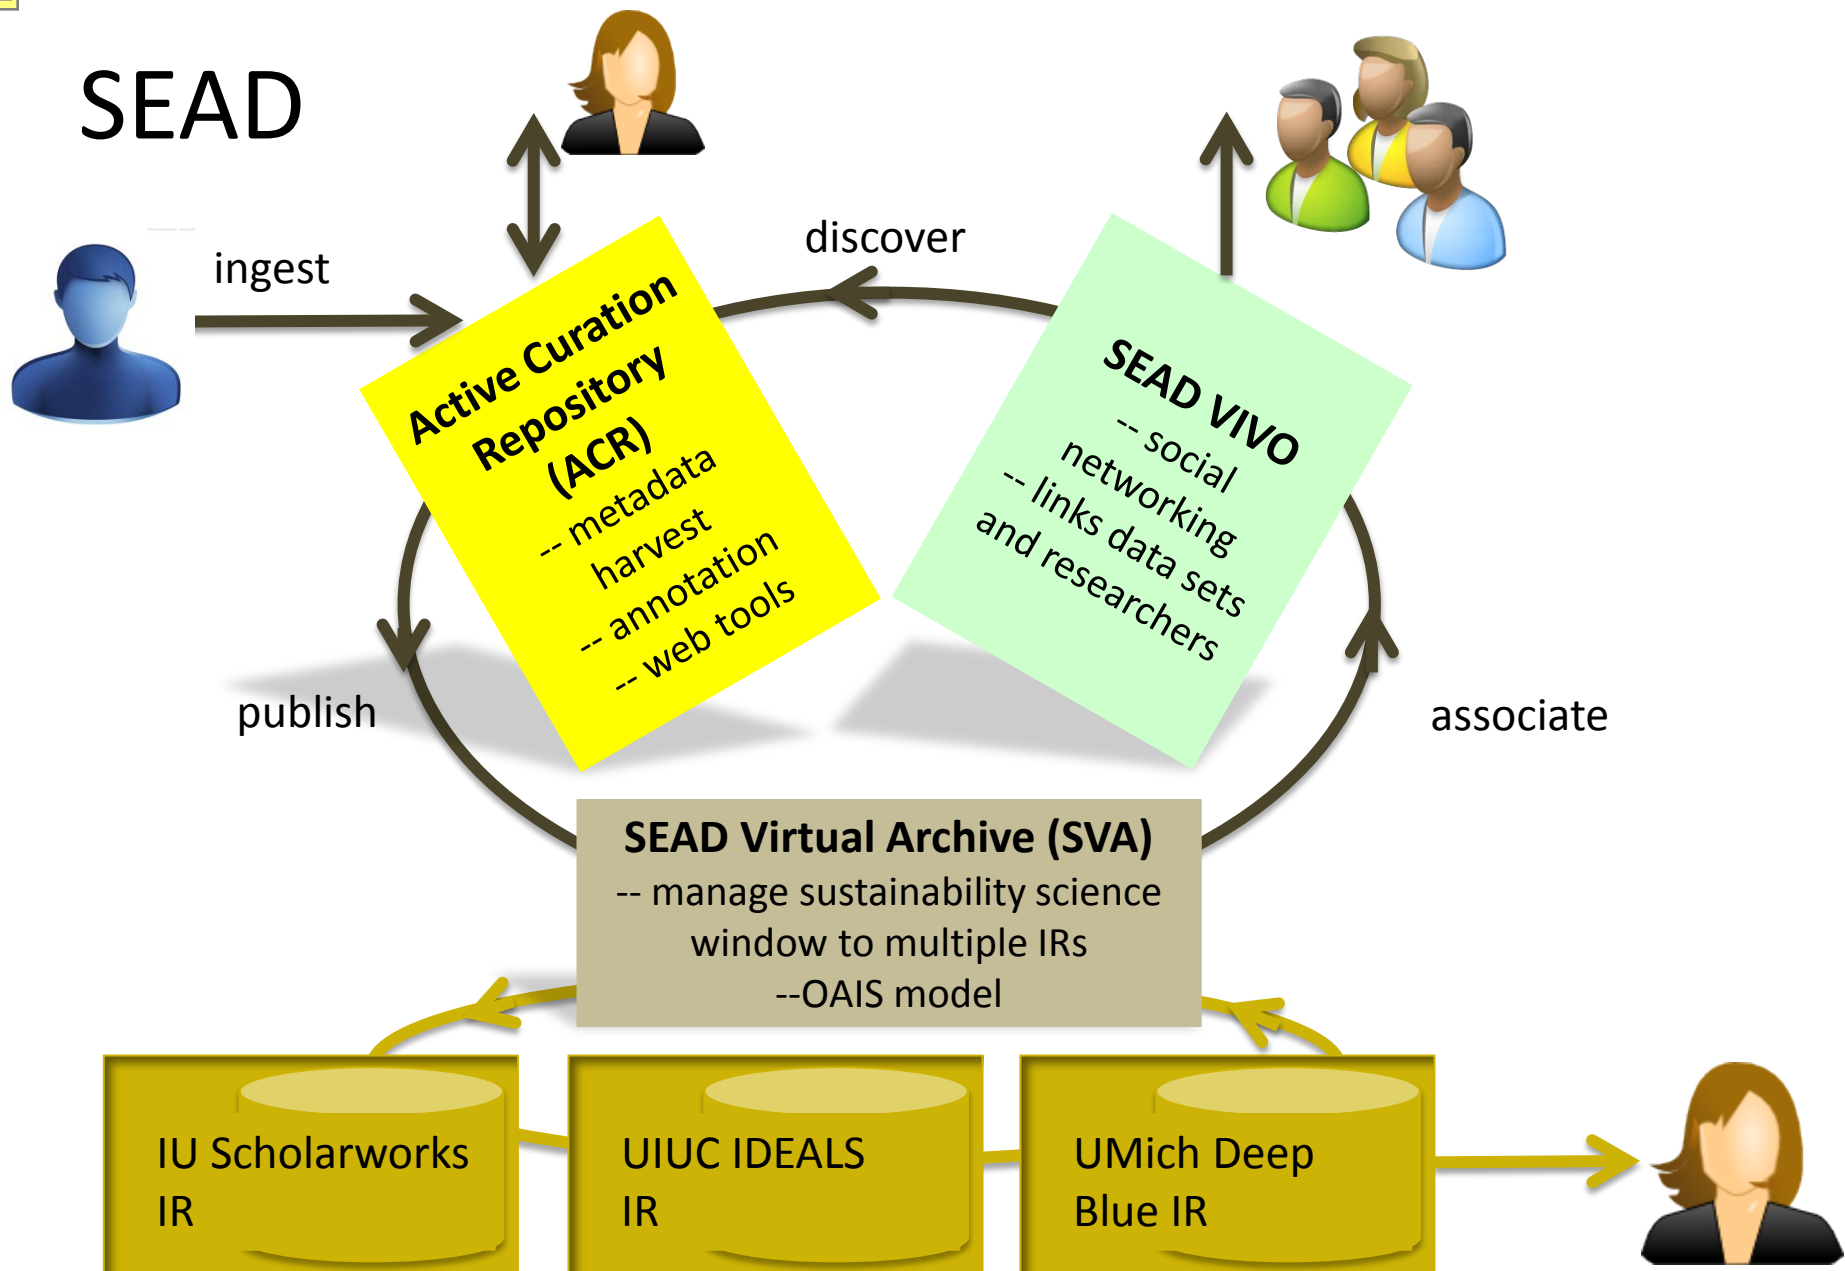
SEAD

ingest

discover

Active Curation Repository (ACR)
-- metadata harvest
-- annotation
-- web tools

SEAD VIVO
-- social networking
-- links data sets and researchers

publish

associate

SEAD Virtual Archive (SVA)
-- manage sustainability science window to multiple IRs
--OAIS model

IU Scholarworks IR

UIUC IDEALS IR

UMich Deep Blue IR